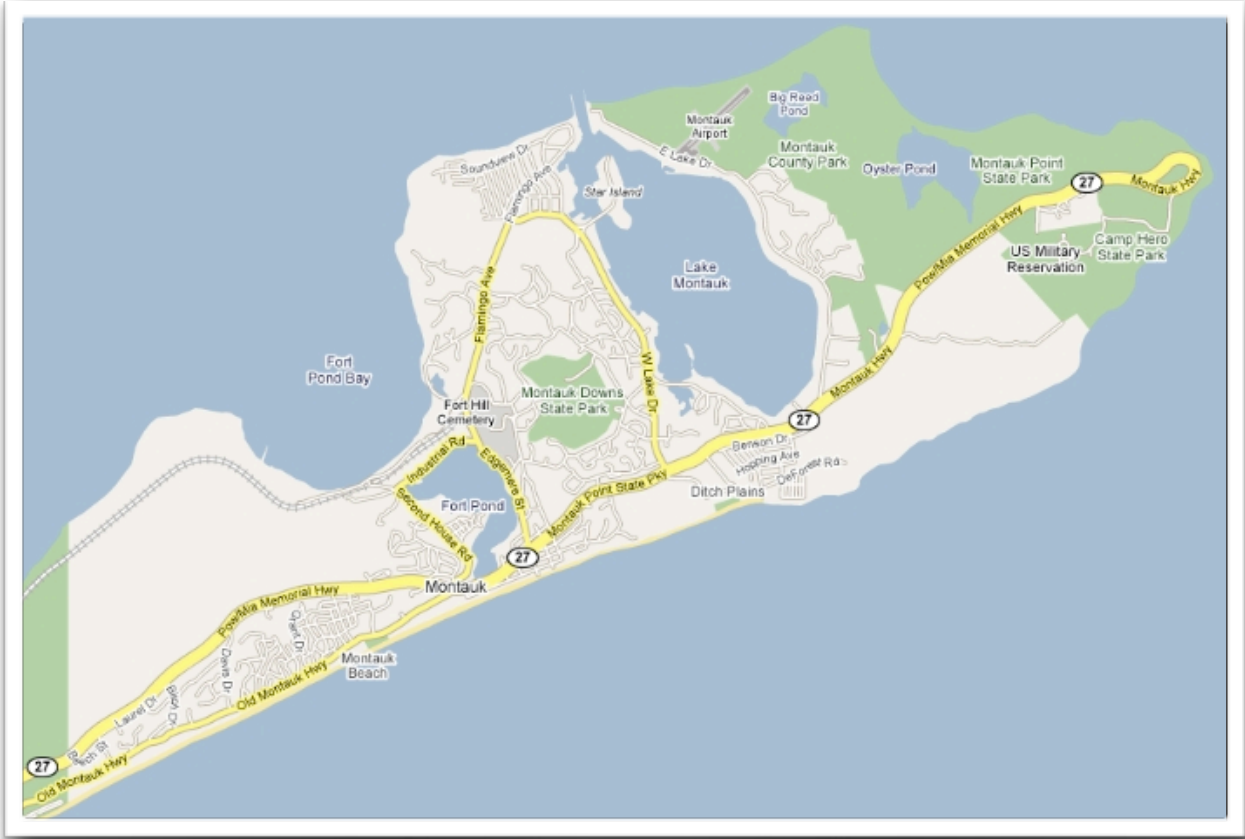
Big Reed Pond
Montauk Airport
Soundview Dr
Flamingo Ave
E Lake Dr
Montauk County Park
Oyster Pond
Montauk Point State Park
27
Montauk Hwy
Star Island
Pow/Mia Memorial Hwy
US Military Reservation
Camp Hero State Park
Lake Montauk
Flamingo Ave
Fort Pond Bay
W Lake Dr
Montauk Hwy
Montauk Downs State Park
Fort Hill Cemetery
27
Industrial Rd
Edgemere St
Benson Dr
Hopping Ave
DeForest Rd
Ditch Plains
Fort Pond
Second House Rd
Montauk Point State Pky
27
Montauk
Pow/Mia Memorial Hwy
Grant Dr
Davis Dr
Montauk Beach
Old Montauk Hwy
Laurel Dr
Birch Dr
Beech St
27
Old Montauk Hwy